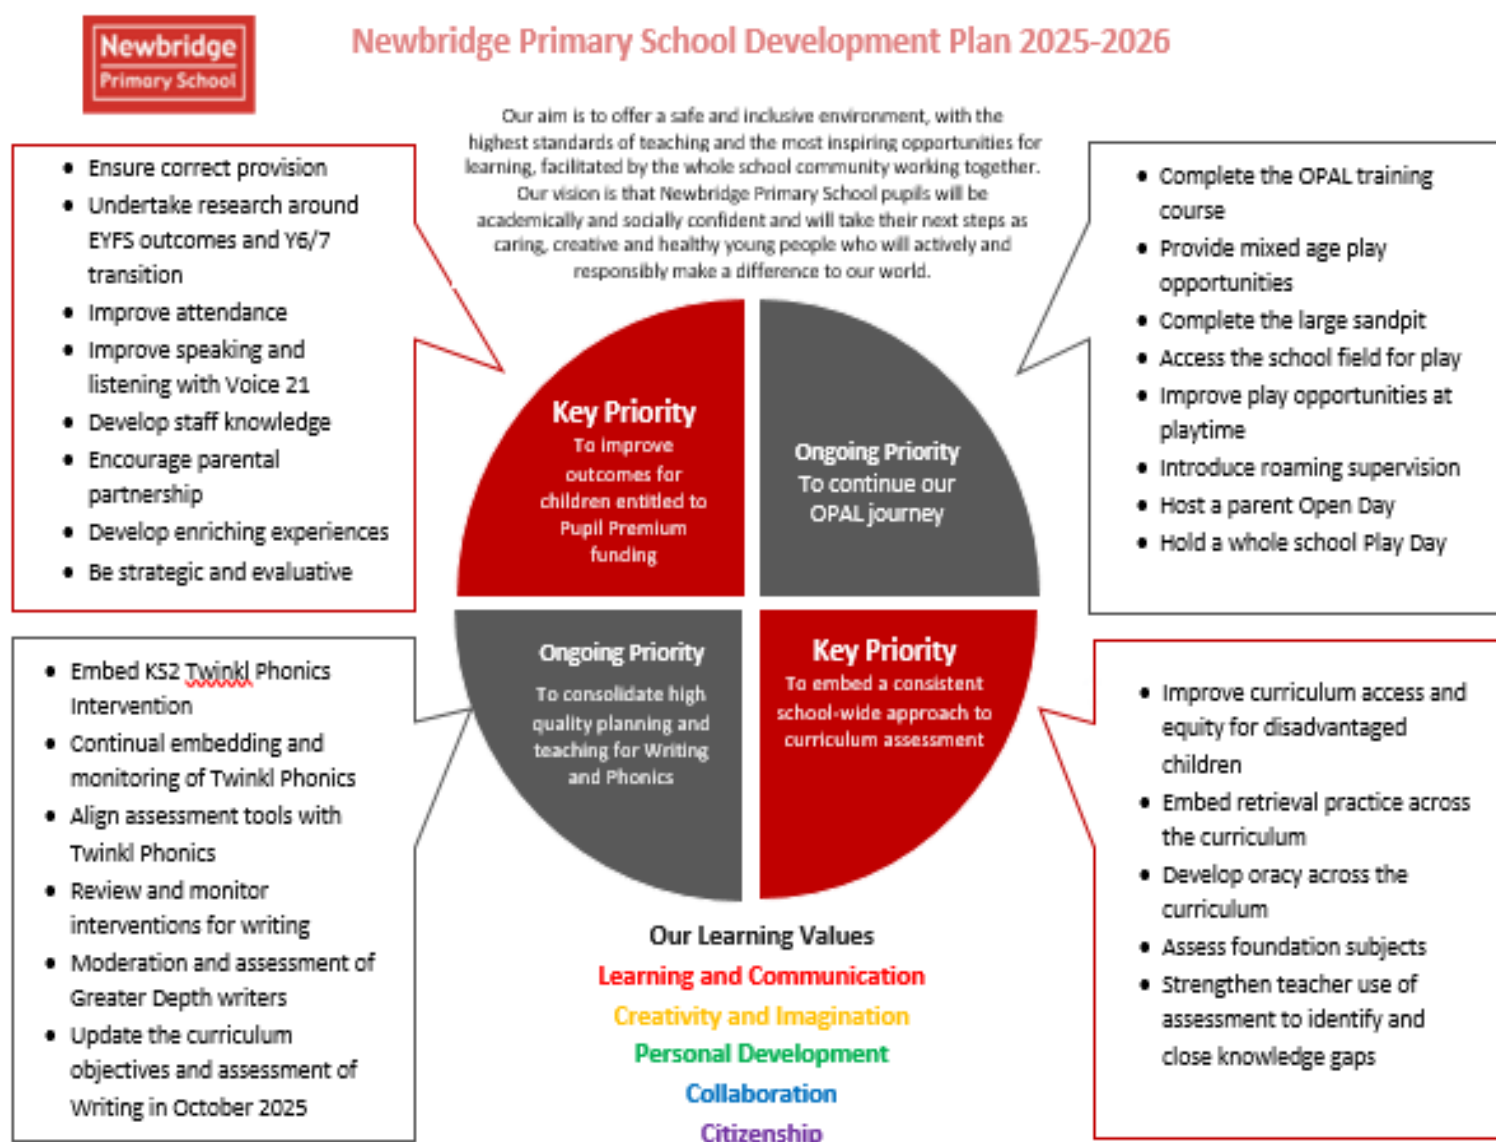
Newbridge Primary School

Newbridge Primary School Development Plan 2025-2026

Our aim is to offer a safe and inclusive environment, with the highest standards of teaching and the most inspiring opportunities for learning, facilitated by the whole school community working together. Our vision is that Newbridge Primary School pupils will be academically and socially confident and will take their next steps as caring, creative and healthy young people who will actively and responsibly make a difference to our world.

- Ensure correct provision
- Undertake research around EYFS outcomes and Y6/7 transition
- Improve attendance
- Improve speaking and listening with Voice 21
- Develop staff knowledge
- Encourage parental partnership
- Develop enriching experiences
- Be strategic and evaluative

Key Priority
To improve outcomes for children entitled to Pupil Premium funding

Ongoing Priority
To continue our OPAL journey

- Complete the OPAL training course
- Provide mixed age play opportunities
- Complete the large sandpit
- Access the school field for play
- Improve play opportunities at playtime
- Introduce roaming supervision
- Host a parent Open Day
- Hold a whole school Play Day

Ongoing Priority
To consolidate high quality planning and teaching for Writing and Phonics

Key Priority
To embed a consistent school-wide approach to curriculum assessment

- Embed KS2 Twinkl Phonics Intervention
- Continual embedding and monitoring of Twinkl Phonics
- Align assessment tools with Twinkl Phonics
- Review and monitor interventions for writing
- Moderation and assessment of Greater Depth writers
- Update the curriculum objectives and assessment of Writing in October 2025

- Improve curriculum access and equity for disadvantaged children
- Embed retrieval practice across the curriculum
- Develop oracy across the curriculum
- Assess foundation subjects
- Strengthen teacher use of assessment to identify and close knowledge gaps

Our Learning Values
Learning and Communication
Creativity and Imagination
Personal Development
Collaboration
Citizenship